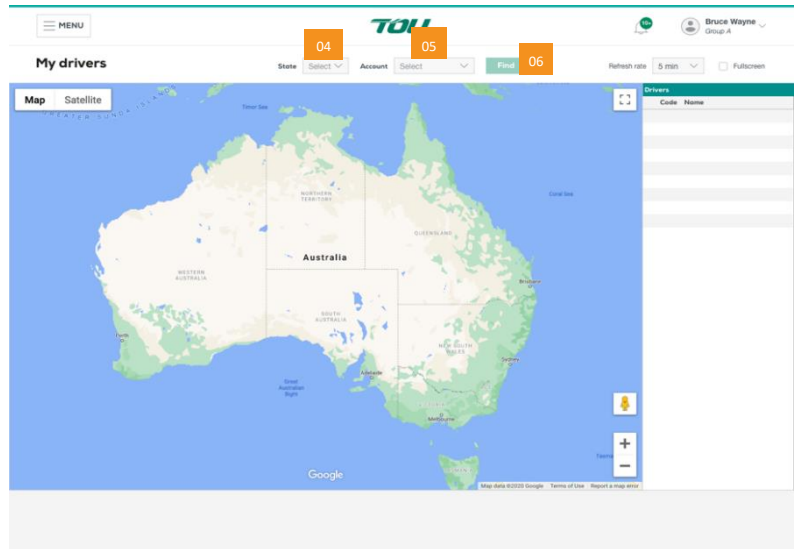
MENU

TOLL

10+

Bruce Wayne
Group A

My drivers

04
State Select

05
Account Select

06
Find

Refresh rate 5 min

Fullscreen

Map Satellite

Drivers
Code Name

Timor Sea

GREATER SUNDA ISLANDS

Coral Sea

NORTHERN TERRITORY

QUEENSLAND

Australia

WESTERN AUSTRALIA

SOUTH AUSTRALIA

Brisbane

Perth

NEW SOUTH WALES

Sydney

Adelaide

Great Australian Bight

Melbourne

Tasm

Google

Map data ©2020 Google Terms of Use Report a map error